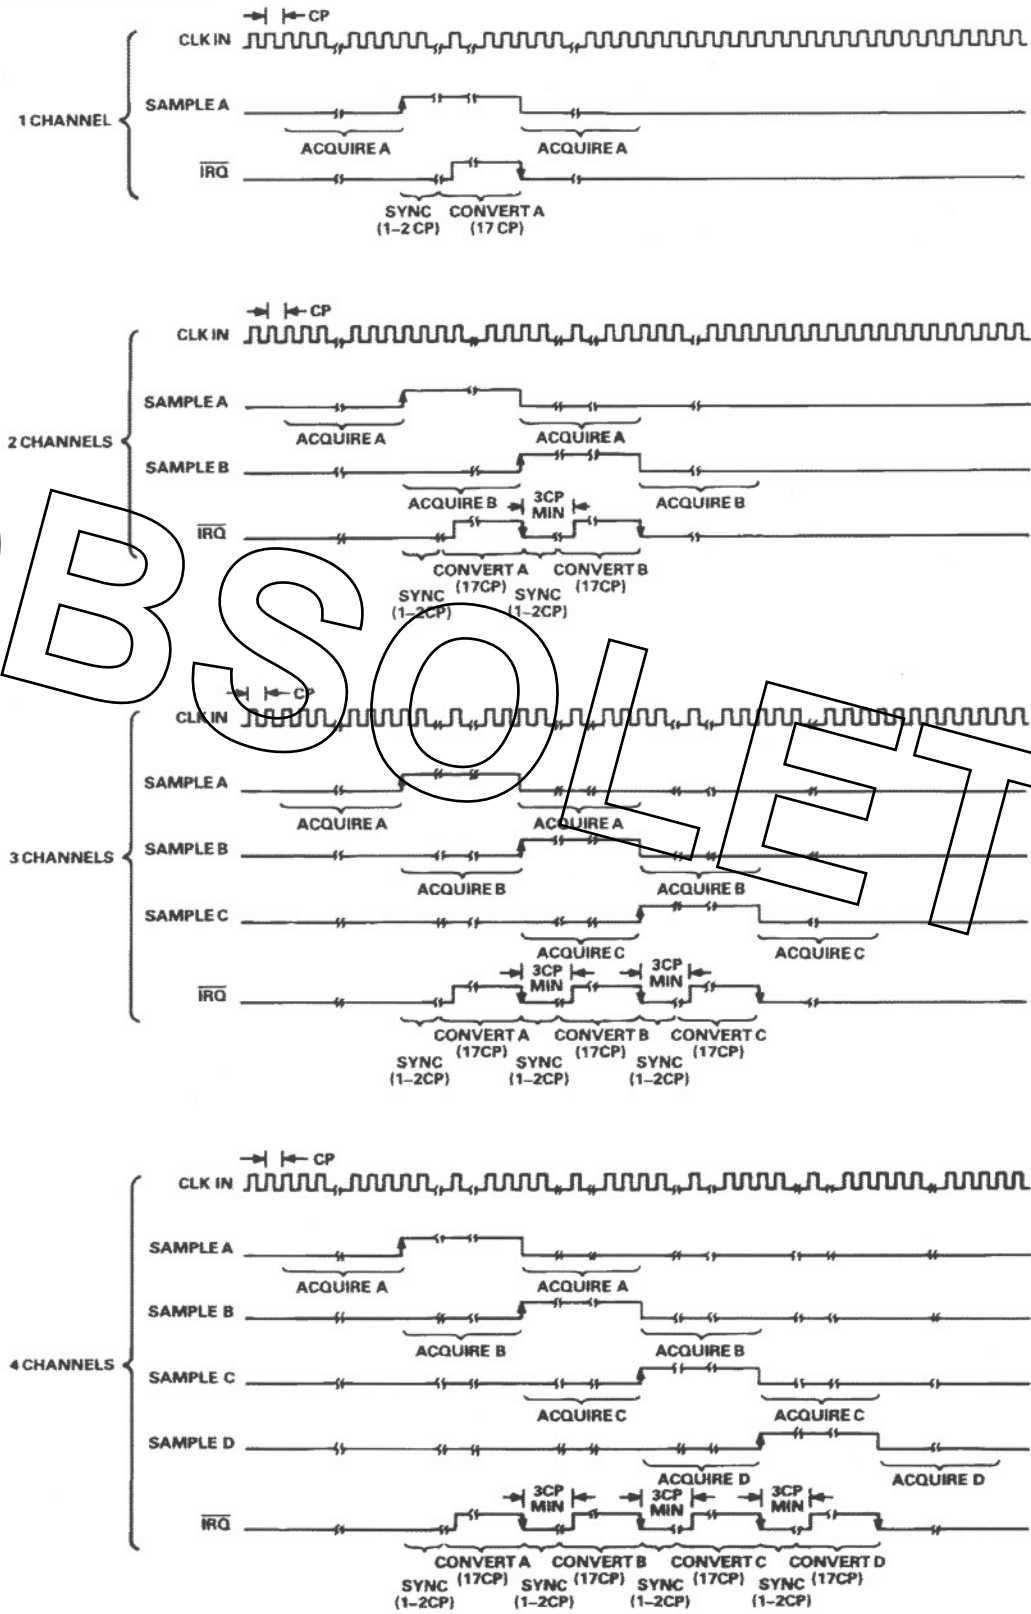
CP
CLK IN
1 CHANNEL
SAMPLE A
ACQUIRE A
ACQUIRE A
$\overline{IRQ}$
SYNC (1–2 CP)
CONVERT A (17 CP)

CP
CLK IN
2 CHANNELS
SAMPLE A
ACQUIRE A
ACQUIRE A
SAMPLE B
ACQUIRE B
3CP MIN
ACQUIRE B
$\overline{IRQ}$
CONVERT A (17CP)
CONVERT B (17CP)
SYNC (1–2CP)
SYNC (1–2CP)

OBSOLETE

CP
CLK IN
3 CHANNELS
SAMPLE A
ACQUIRE A
ACQUIRE A
SAMPLE B
ACQUIRE B
ACQUIRE B
SAMPLE C
ACQUIRE C
ACQUIRE C
3CP MIN
3CP MIN
$\overline{IRQ}$
CONVERT A (17CP)
CONVERT B (17CP)
CONVERT C (17CP)
SYNC (1–2CP)
SYNC (1–2CP)
SYNC (1–2CP)

CP
CLK IN
4 CHANNELS
SAMPLE A
ACQUIRE A
ACQUIRE A
SAMPLE B
ACQUIRE B
ACQUIRE B
SAMPLE C
ACQUIRE C
ACQUIRE C
SAMPLE D
ACQUIRE D
ACQUIRE D
3CP MIN
3CP MIN
3CP MIN
$\overline{IRQ}$
CONVERT A (17CP)
CONVERT B (17CP)
CONVERT C (17CP)
CONVERT D (17CP)
SYNC (1–2CP)
SYNC (1–2CP)
SYNC (1–2CP)
SYNC (1–2CP)